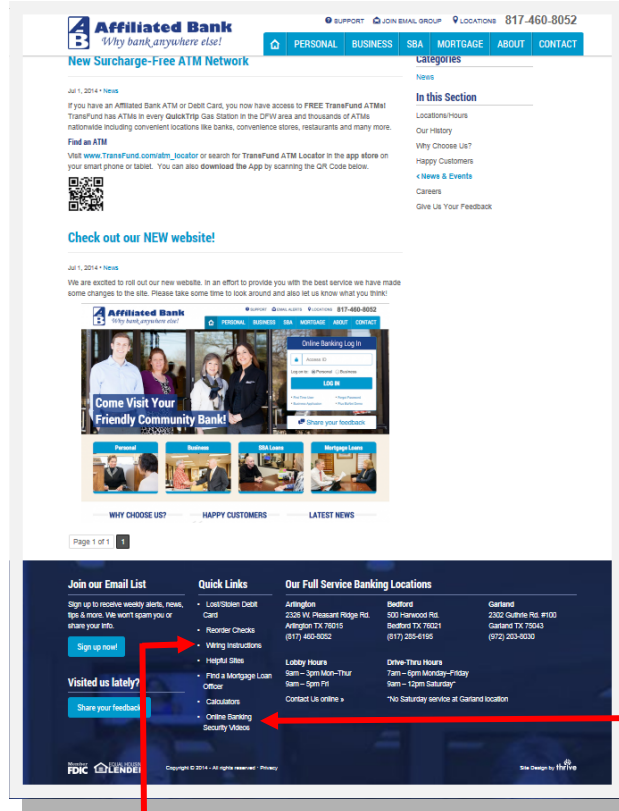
Affiliated Bank
Why bank anywhere else!

SUPPORT JOIN EMAIL GROUP LOCATIONS 817-460-8052

PERSONAL BUSINESS SBA MORTGAGE ABOUT CONTACT

New Surcharge-Free ATM Network

Jul 1, 2014 • News

If you have an Affiliated Bank ATM or Debit Card, you now have access to FREE TransFund ATMs! TransFund has ATMs in every QuickTrip Gas Station in the DFW area and thousands of ATMs nationwide including convenient locations like banks, convenience stores, restaurants and many more.

Find an ATM

Visit www.TransFund.com/atm_locator or search for TransFund ATM Locator in the app store on your smart phone or tablet. You can also download the App by scanning the QR Code below.

Check out our NEW website!

Jul 1, 2014 • News

We are excited to roll out our new website. In an effort to provide you with the best service we have made some changes to the site. Please take some time to look around and also let us know what you think!

Affiliated Bank
Why bank anywhere else!

SUPPORT EMAIL ALERTS LOCATIONS 817-460-8052

PERSONAL BUSINESS SBA MORTGAGE ABOUT CONTACT

Online Banking Log In

Access ID

Log on to: Personal Business

LOG IN

Come Visit Your Friendly Community Bank!

Share your feedback

Personal Business SBA Loans Mortgage Loans

WHY CHOOSE US? HAPPY CUSTOMERS LATEST NEWS

Page 1 of 1 1

Categories

News

In this Section

Locations/Hours
Our History
Why Choose Us?
Happy Customers
< News & Events
Careers
Give Us Your Feedback

Join our Email List

Sign up to receive weekly alerts, news, tips & more. We won't spam you or share your info.

Sign up now!

Visited us lately?

Share your feedback

Quick Links

Lost/Stolen Debit Card
Reorder Checks
Wiring Instructions
Helpful Sites
Find a Mortgage Loan Officer
Calculators
Online Banking Security Videos

Our Full Service Banking Locations

Arlington
2326 W. Pleasant Ridge Rd.
Arlington TX 76015
(817) 460-8052

Bedford
500 Harwood Rd.
Bedford TX 76021
(817) 285-6195

Garland
2302 Guthrie Rd. #100
Garland TX 75043
(972) 203-8030

Lobby Hours
9am – 3pm Mon–Thur
9am – 5pm Fri

Drive-Thru Hours
7am – 6pm Monday–Friday
9am – 12pm Saturday*

Contact Us online »

*No Saturday service at Garland location

Member FDIC EQUAL HOUSING LENDER

Copyright © 2014 • All rights reserved • Privacy

Site Design by thrive